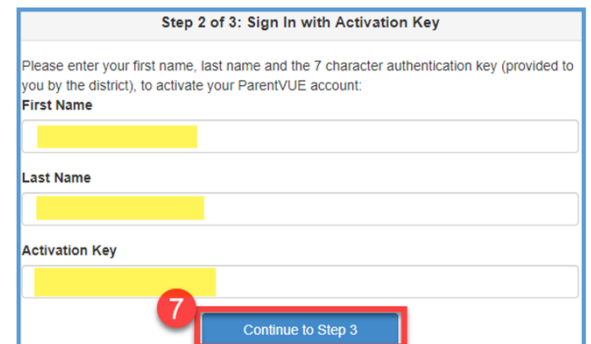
Step 2 of 3: Sign In with Activation Key

Please enter your first name, last name and the 7 character authentication key (provided to you by the district), to activate your ParentVUE account:

First Name

Last Name

Activation Key

7

Continue to Step 3